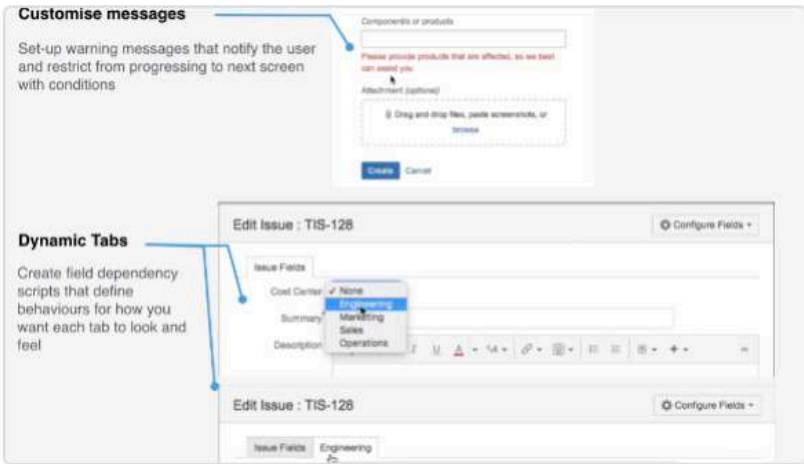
Customise messages

Set-up warning messages that notify the user and restrict from progressing to next screen with conditions

Components or products

Please provide products that are affected, so we best can assist you

Attachment (optional)

Drag and drop files, paste screenshots, or browse

Create Cancel

Edit Issue : TIS-128

Configure Fields

Dynamic Tabs

Create field dependency scripts that define behaviours for how you want each tab to look and feel

Issue Fields

Cost Center

✓ None
Engineering
Marketing
Sales
Operations

Summary

Description

Edit Issue : TIS-128

Configure Fields

Issue Fields Engineering